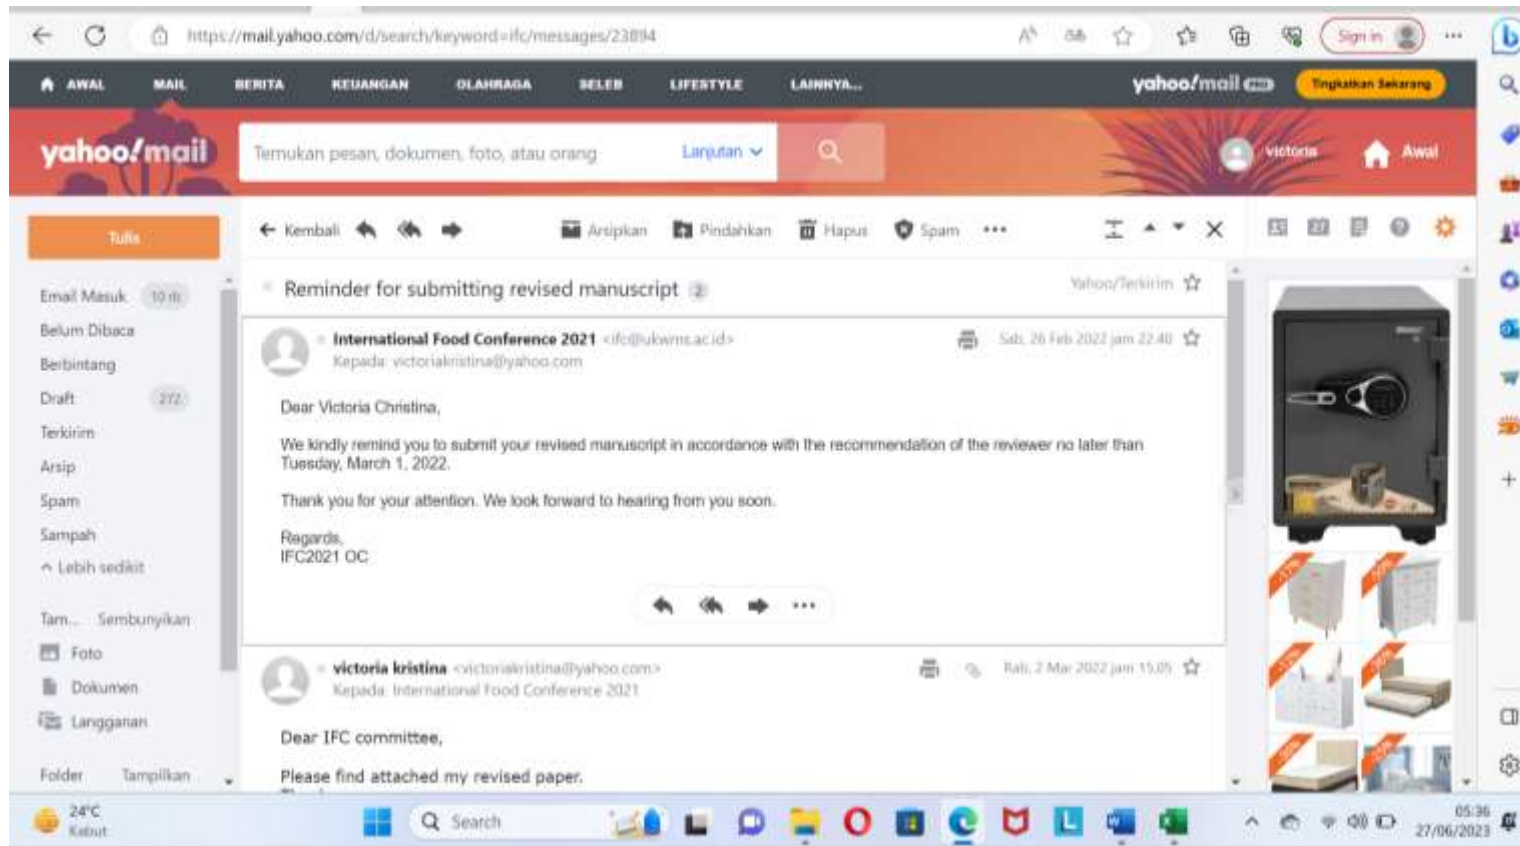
https://mail.yahoo.com/d/search/keyword=ifc/messages/23894

Sign in

AWAL MAIL BERITA KEUANGAN OLAHRAGA SELEB LIFESTYLE LAINNYA...

yahoo!mail

Tingkatkan Sekarang

yahoo!mail

Temukan pesan, dokumen, foto, atau orang

Lanjutan

victoria

Awal

Tulis

Email Masuk 10 rb

Belum Dibaca

Berbintang

Draft 272

Terkirim

Arsip

Spam

Sampah

Lebih sedikit

Tam... Sembunyikan

Foto

Dokumen

Langganan

Folder Tampilkan

Kembali

Arsipkan Pindahkan Hapus Spam

Reminder for submitting revised manuscript 2

Yahoo/Terkirim

International Food Conference 2021 <ifc@ukwms.ac.id>

Kepada: victoriakristina@yahoo.com

Sab, 26 Feb 2022 jam 22.40

Dear Victoria Christina,

We kindly remind you to submit your revised manuscript in accordance with the recommendation of the reviewer no later than Tuesday, March 1, 2022.

Thank you for your attention. We look forward to hearing from you soon.

Regards,
IFC2021 OC

victoria kristina <victoriakristina@yahoo.com>

Kepada: International Food Conference 2021

Rab, 2 Mar 2022 jam 15.05

Dear IFC committee,

Please find attached my revised paper.

24°C
Kabut

Search

05:36
27/06/2023